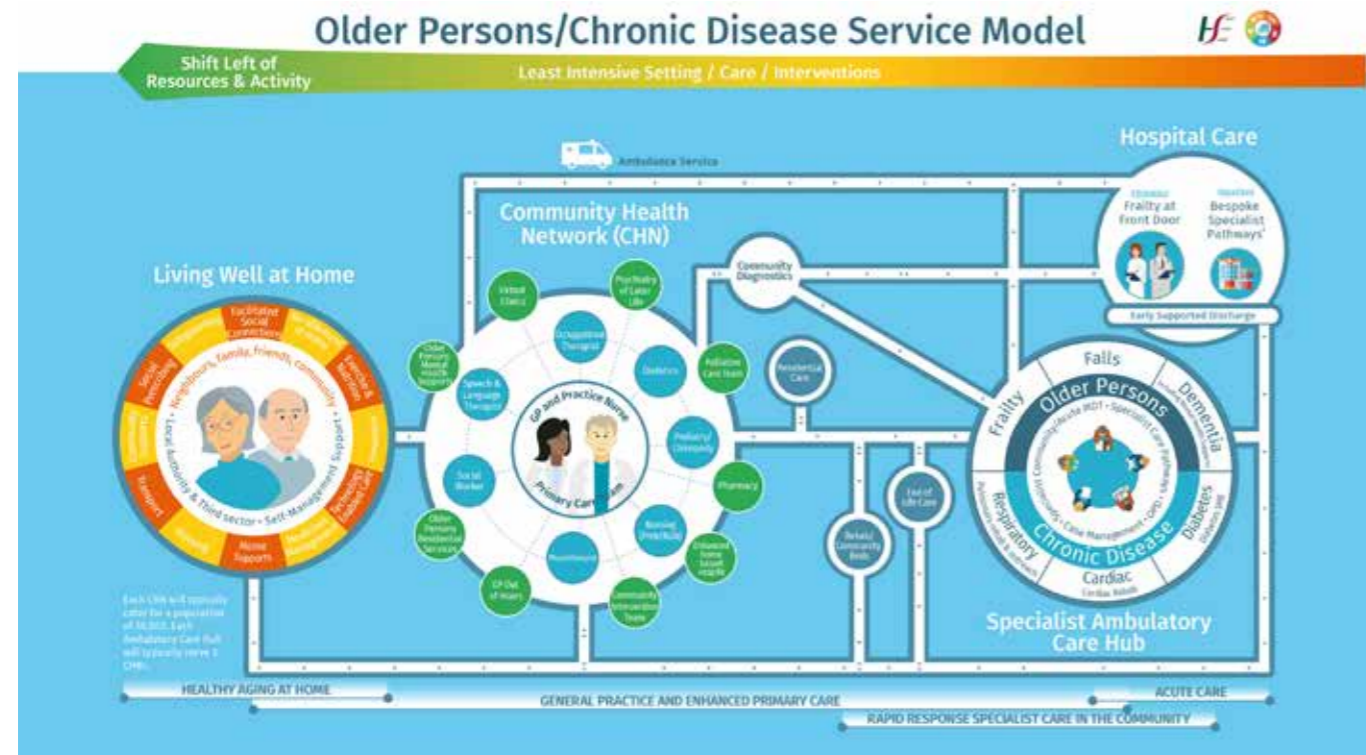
Older Persons/Chronic Disease Service Model

HSE

Shift Left of Resources & Activity

Least Intensive Setting / Care / Interventions

Ambulance Service

Hospital Care

Frailty at Front Door

Bespoke Specialist Pathways

Early Supported Discharge

Community Health Network (CHN)

Community Diagnostics

Living Well at Home

Facilitate Social Connections

Social Prescribing

Exercise & Nutrition

Transport

Home Supports

Housing

Neighbours, family, friends, community

Local Authority & Third sector • Self-Management Support

Virtual Clinics

Psychiatry of Later Life

Occupational Therapist

Dietetics

Palliative Care team

Older Persons Mental Health Supports

Speech & Language Therapist

GP and Practice Nurse

Primary Care Team

Podiatry/ Chiropody

Pharmacy

Social Worker

Nursing (PHN/RGN)

Enhanced home based respite

Older Persons Residential Services

Physiotherapist

GP Out of Hours

Community Intervention Team

Residential Care

End of Life Care

Rehab/ Community Beds

Falls

Older Persons

Dementia

Frailty

Chronic Disease

Respiratory

Diabetes

Cardiac

Specialist Ambulatory Care Hub

Each CHN will typically cater for a population of 50,000. Each Ambulatory Care Hub will typically serve 3 CHNs.

HEALTHY AGING AT HOME

GENERAL PRACTICE AND ENHANCED PRIMARY CARE

ACUTE CARE

RAPID RESPONSE SPECIALIST CARE IN THE COMMUNITY